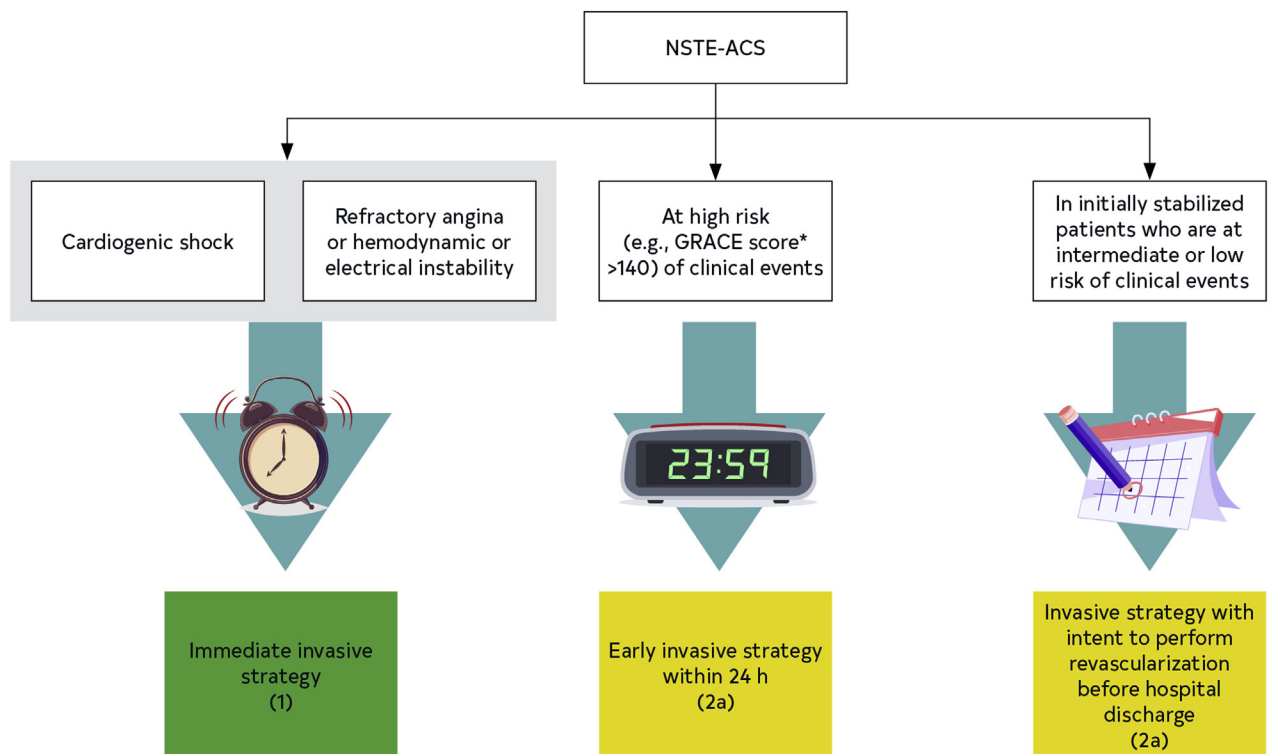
NSTE-ACS

Cardiogenic shock

Refractory angina or hemodynamic or electrical instability

At high risk (e.g., GRACE score* >140) of clinical events

In initially stabilized patients who are at intermediate or low risk of clinical events

23:59

Immediate invasive strategy (1)

Early invasive strategy within 24 h (2a)

Invasive strategy with intent to perform revascularization before hospital discharge (2a)